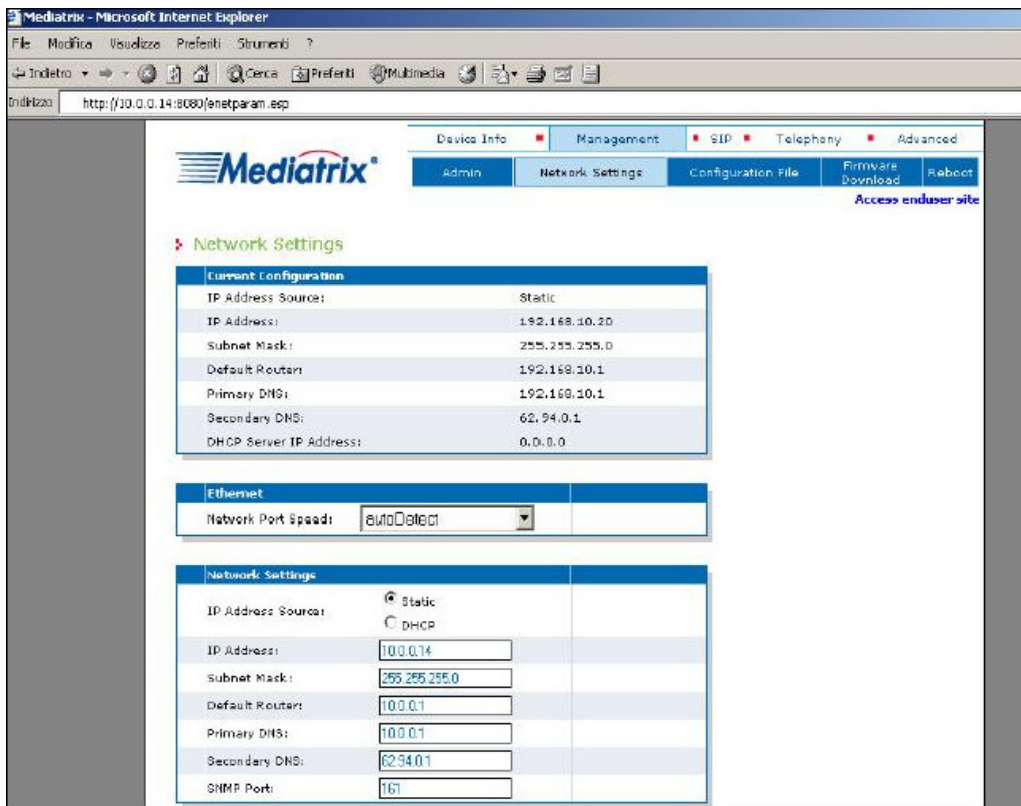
Mediatrix - Microsoft Internet Explorer

File Modifica Visualizza Preferiti Strumenti ?

Indietro Cerca Preferiti Multimedia

Indirizzo http://10.0.0.14:8080/enetparam.esp

Device Info ■ Management ■ SIP ■ Telephony ■ Advanced

Mediatrix®

Admin | Network Settings | Configuration File | Firmware Download | Reboot

Access enduser site

Network Settings

| Current Configuration | |
|---|---|
| IP Address Source: | Static |
| IP Address: | 192.168.10.20 |
| Subnet Mask: | 255.255.255.0 |
| Default Router: | 192.168.10.1 |
| Primary DNS: | 192.168.10.1 |
| Secondary DNS: | 62.94.0.1 |
| DHCP Server IP Address: | 0.0.0.0 |

| Ethernet | |
|---|---|
| Network Port Speed: | autoDetect |

| Network Settings | |
|---|---|
| IP Address Source: | Static DHCP |
| IP Address: | 10.0.0.14 |
| Subnet Mask: | 255.255.255.0 |
| Default Router: | 10.0.0.1 |
| Primary DNS: | 10.0.0.1 |
| Secondary DNS: | 62.94.0.1 |
| SNMP Port: | 161 |